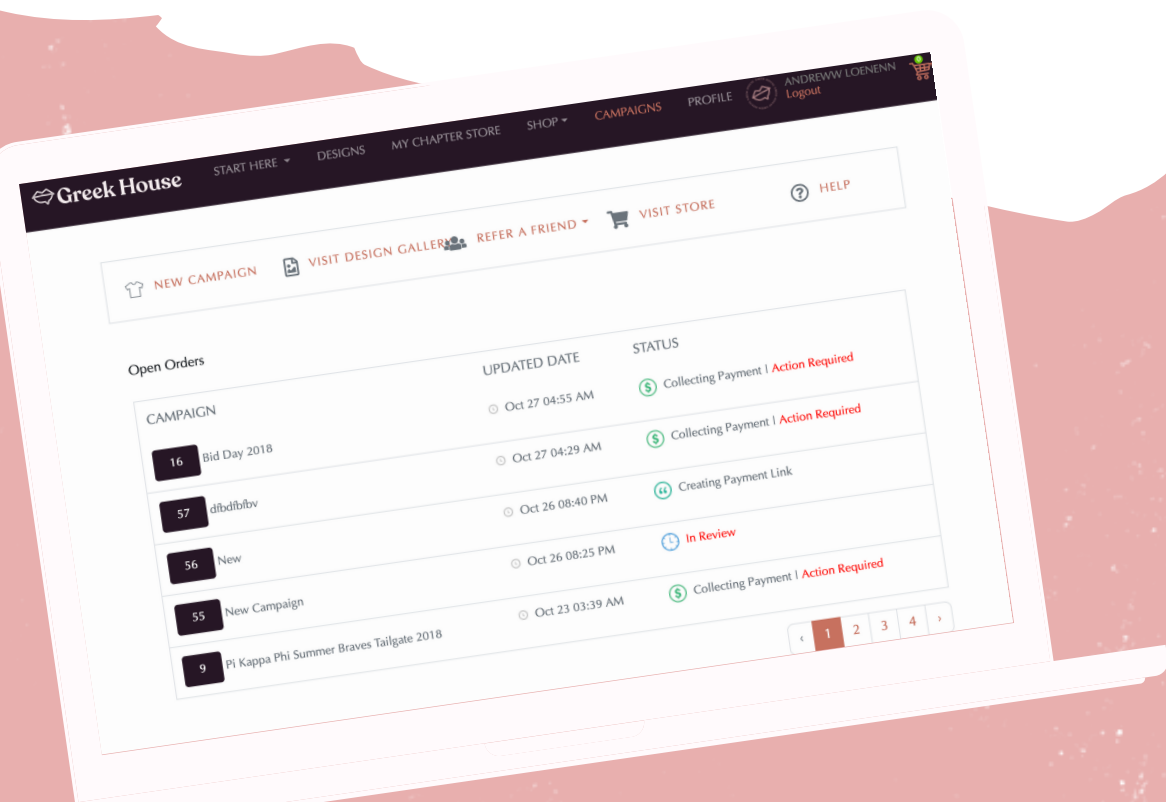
Greek House
START HERE
DESIGNS
MY CHAPTER STORE
SHOP
CAMPAIGNS
PROFILE
ANDREWW LOENENN
Logout

NEW CAMPAIGN
VISIT DESIGN GALLER
REFER A FRIEND
VISIT STORE
HELP

Open Orders

| CAMPAIGN | UPDATED DATE | STATUS |
|---|---|---|
| 16 Bid Day 2018 | Oct 27 04:55 AM | Collecting Payment \| Action Required |
| 57 dfbdfbfbv | Oct 27 04:29 AM | Collecting Payment \| Action Required |
| 56 New | Oct 26 08:40 PM | Creating Payment Link |
| 55 New Campaign | Oct 26 08:25 PM | In Review |
| 9 Pi Kappa Phi Summer Braves Tailgate 2018 | Oct 23 03:39 AM | Collecting Payment \| Action Required |

‹ 1 2 3 4 ›